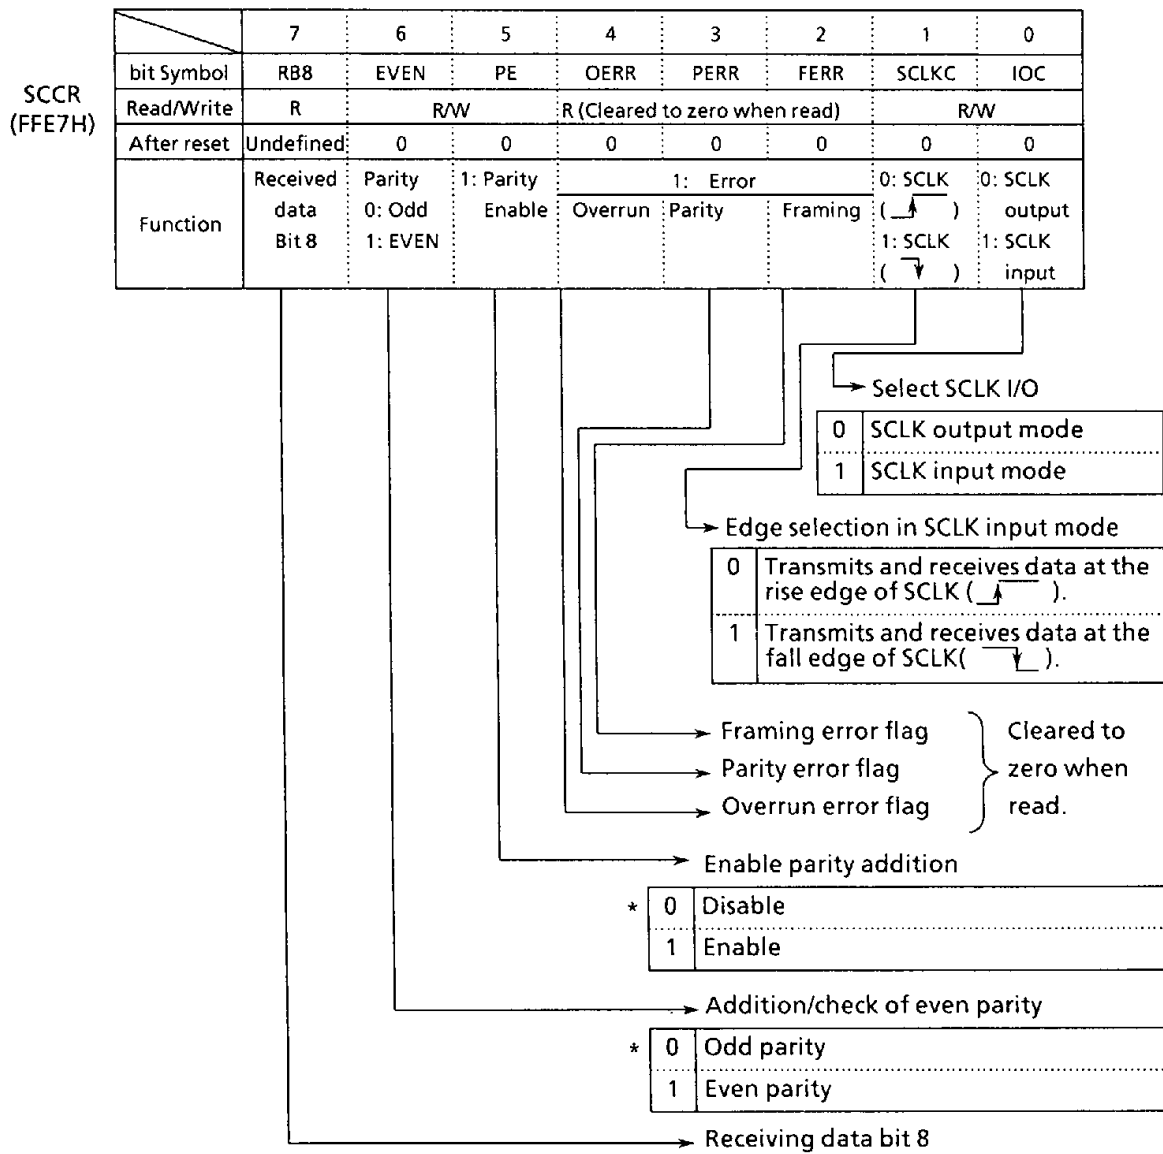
SCCR
(FFE7H)

|  | 7 | 6 | 5 | 4 | 3 | 2 | 1 | 0 |
|---|---|---|---|---|---|---|---|---|
| bit Symbol | RB8 | EVEN | PE | OERR | PERR | FERR | SCLKC | IOC |
| Read/Write | R | R/W | | R (Cleared to zero when read) | | | R/W | |
| After reset | Undefined | 0 | 0 | 0 | 0 | 0 | 0 | 0 |
| Function | Received data Bit 8 | Parity 0: Odd 1: EVEN | 1: Parity Enable | 1: Error Overrun | Parity | Framing | 0: SCLK ( ) 1: SCLK ( ) | 0: SCLK output 1: SCLK input |

Select SCLK I/O

| 0 | SCLK output mode |
|---|---|
| 1 | SCLK input mode |

Edge selection in SCLK input mode

| 0 | Transmits and receives data at the rise edge of SCLK ( ). |
|---|---|
| 1 | Transmits and receives data at the fall edge of SCLK( ). |

Framing error flag
Parity error flag
Overrun error flag
Cleared to zero when read.

Enable parity addition

| * | 0 | Disable |
|---|---|---|
| | 1 | Enable |

Addition/check of even parity

| * | 0 | Odd parity |
|---|---|---|
| | 1 | Even parity |

Receiving data bit 8